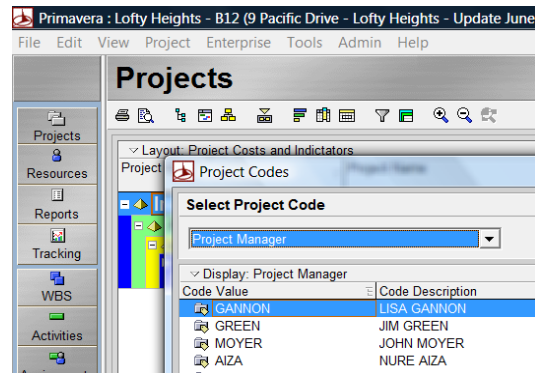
Primavera : Lofty Heights - B12 (9 Pacific Drive - Lofty Heights - Update June

File Edit View Project Enterprise Tools Admin Help

Projects

Projects
Resources
Reports
Tracking
WBS
Activities

Layout: Project Costs and Indicators
Project

Project Codes

Select Project Code

Project Manager

Display: Project Manager

| Code Value | Code Description |
|---|---|
| GANNON | LISA GANNON |
| GREEN | JIM GREEN |
| MOYER | JOHN MOYER |
| AIZA | NURE AIZA |